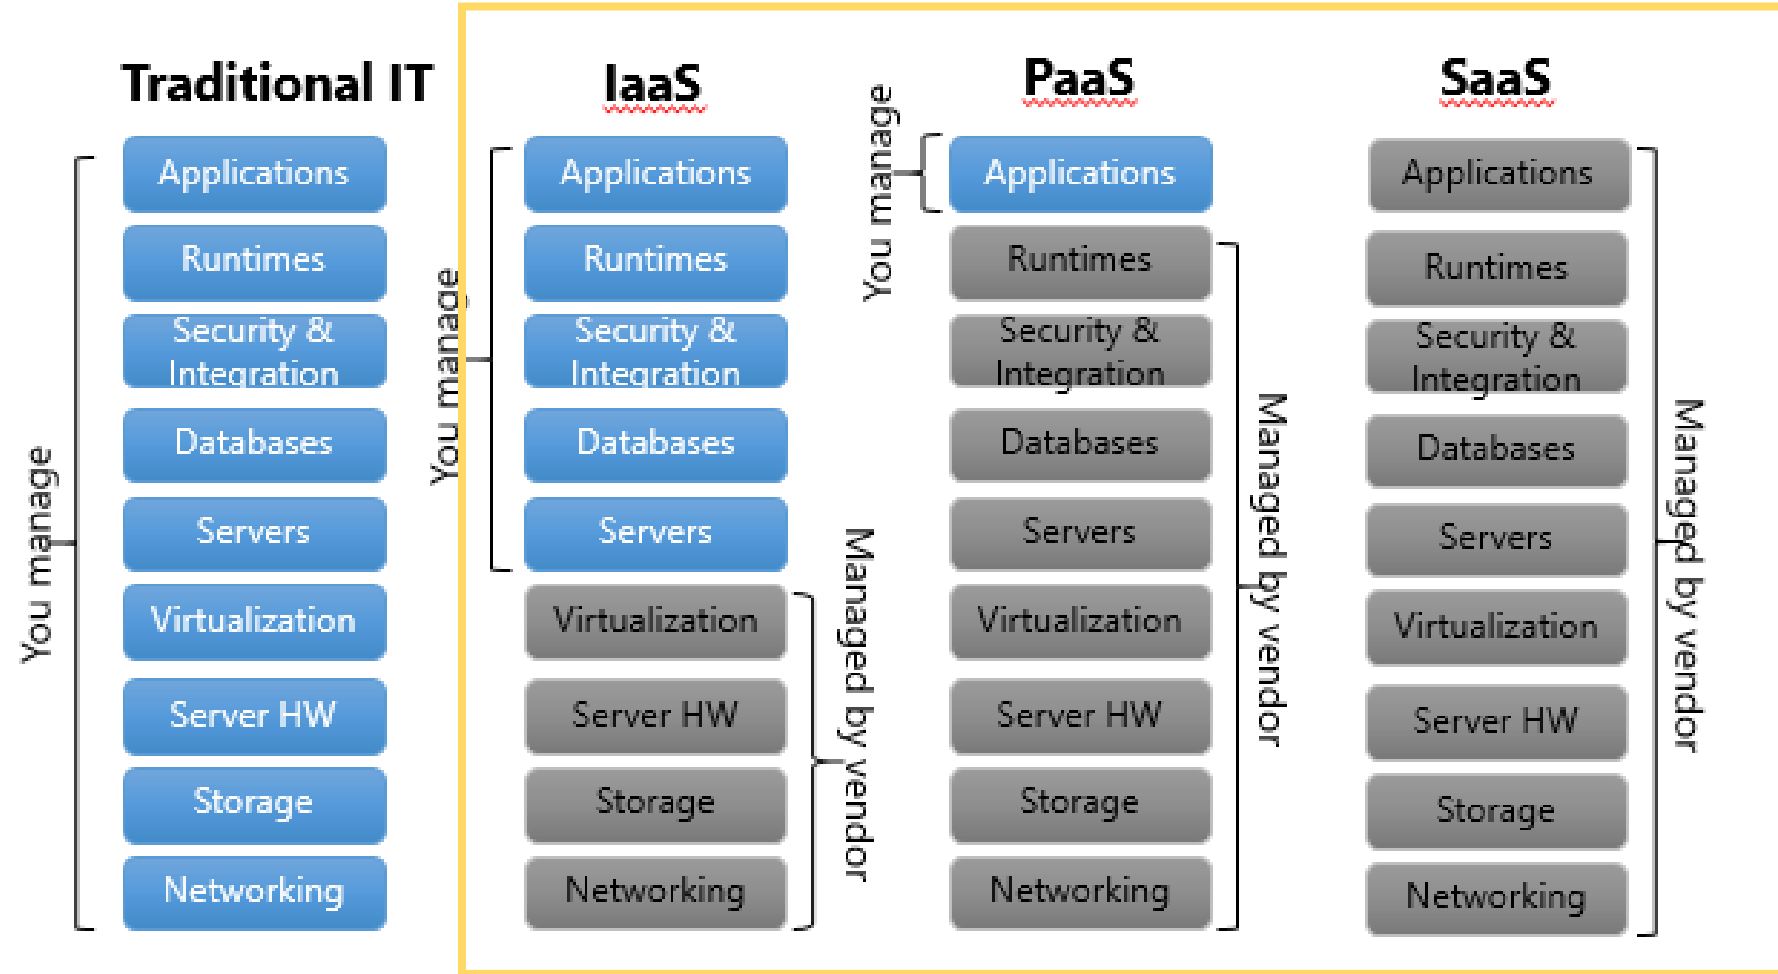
Traditional IT

You manage

Applications

Runtimes

Security & Integration

Databases

Servers

Virtualization

Server HW

Storage

Networking

IaaS

You manage

Applications

Runtimes

Security & Integration

Databases

Servers

Virtualization

Server HW

Storage

Networking

Managed by vendor

PaaS

You manage

Applications

Runtimes

Security & Integration

Databases

Servers

Virtualization

Server HW

Storage

Networking

Managed by vendor

SaaS

Applications

Runtimes

Security & Integration

Databases

Servers

Virtualization

Server HW

Storage

Networking

Managed by vendor